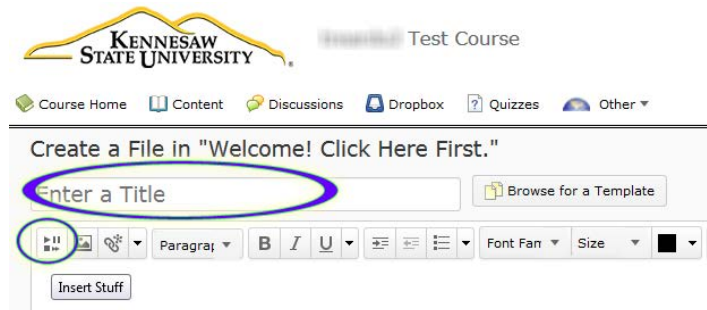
KENNESAW STATE UNIVERSITY

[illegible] Test Course

Course Home Content Discussions Dropbox Quizzes Other ▾

Create a File in "Welcome! Click Here First."

Enter a Title

Browse for a Template

Paragraj ▾ B I U ▾ Font Fan ▾ Size ▾

Insert Stuff